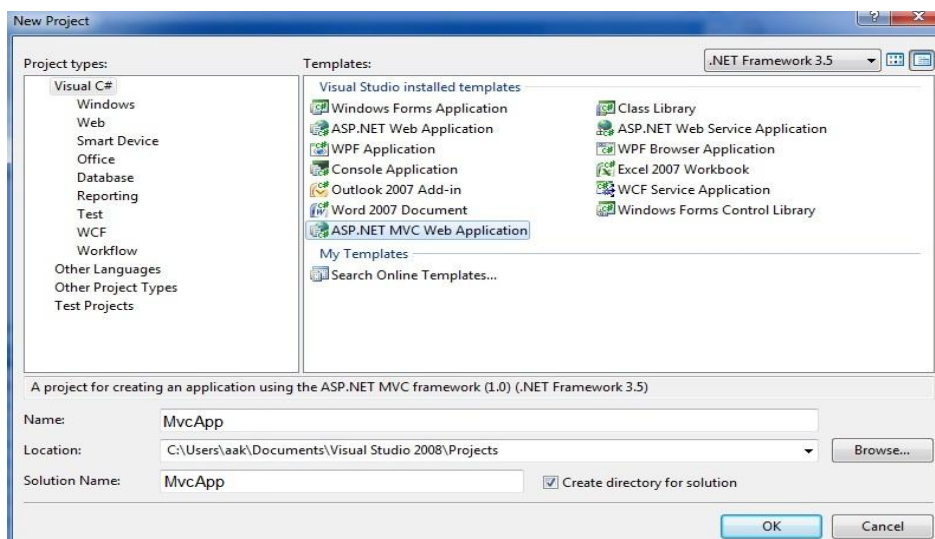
New Project

?
X

Project types:

Visual C#
Windows
Web
Smart Device
Office
Database
Reporting
Test
WCF
Workflow
Other Languages
Other Project Types
Test Projects

Templates:

.NET Framework 3.5

Visual Studio installed templates

Windows Forms Application
ASP.NET Web Application
WPF Application
Console Application
Outlook 2007 Add-in
Word 2007 Document
ASP.NET MVC Web Application

Class Library
ASP.NET Web Service Application
WPF Browser Application
Excel 2007 Workbook
WCF Service Application
Windows Forms Control Library

My Templates

Search Online Templates...

A project for creating an application using the ASP.NET MVC framework (1.0) (.NET Framework 3.5)

Name: MvcApp
Location: C:\Users\aak\Documents\Visual Studio 2008\Projects
Browse...
Solution Name: MvcApp
Create directory for solution

OK
Cancel